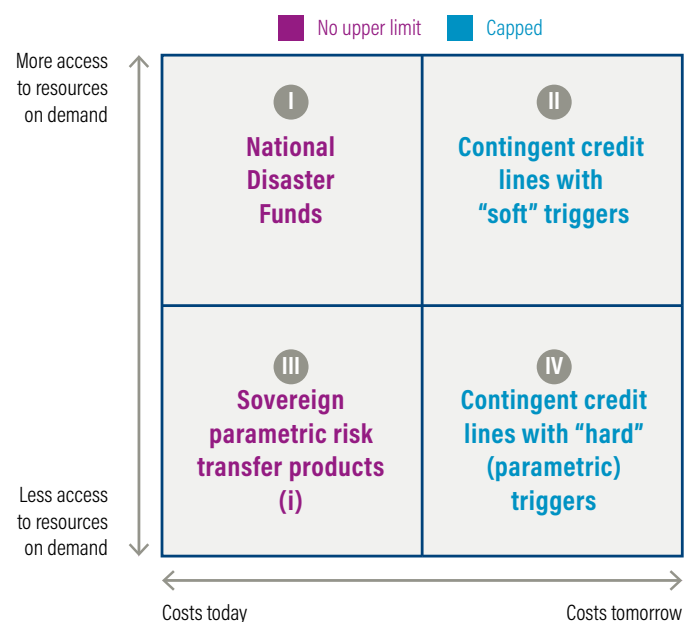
No upper limit Capped

More access to resources on demand

Less access to resources on demand

I
National Disaster Funds

II
Contingent credit lines with “soft” triggers

III
Sovereign parametric risk transfer products (i)

IV
Contingent credit lines with “hard” (parametric) triggers

Costs today

Costs tomorrow